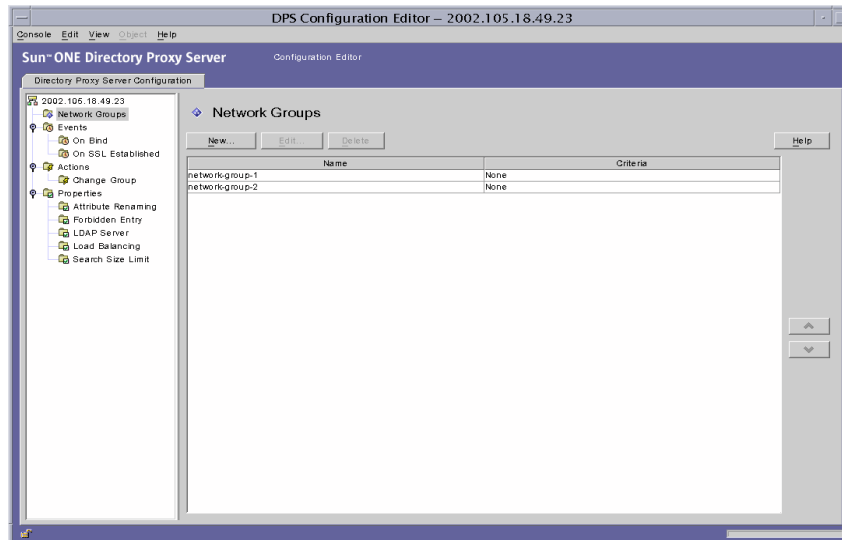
DPS Configuration Editor – 2002.105.18.49.23

Console Edit View Object Help

Sun™ ONE Directory Proxy Server Configuration Editor

Directory Proxy Server Configuration

2002.105.18.49.23
Network Groups
Events
On Bind
On SSL Established
Actions
Change Group
Properties
Attribute Renaming
Forbidden Entry
LDAP Server
Load Balancing
Search Size Limit

Network Groups

New... Edit... Delete Help

| Name | Criteria |
|---|---|
| network-group-1 | None |
| network-group-2 | None |